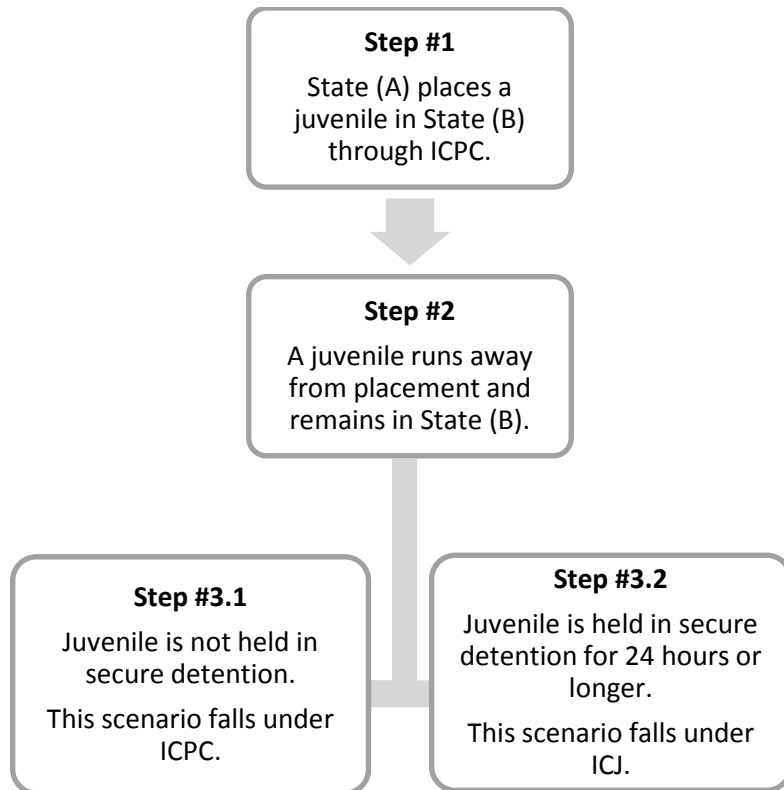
Step #1

State (A) places a juvenile in State (B) through ICPC.

Step #2

A juvenile runs away from placement and remains in State (B).

Step #3.1

Juvenile is not held in secure detention.

This scenario falls under ICPC.

Step #3.2

Juvenile is held in secure detention for 24 hours or longer.

This scenario falls under ICJ.